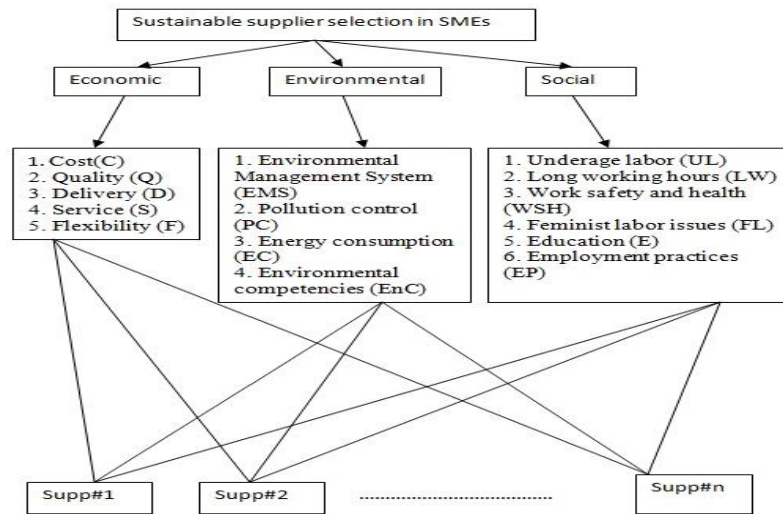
Sustainable supplier selection in SMEs

Economic

Environmental

Social

1. Cost(C)
2. Quality (Q)
3. Delivery (D)
4. Service (S)
5. Flexibility (F)

1. Environmental Management System (EMS)
2. Pollution control (PC)
3. Energy consumption (EC)
4. Environmental competencies (EnC)

1. Underage labor (UL)
2. Long working hours (LW)
3. Work safety and health (WSH)
4. Feminist labor issues (FL)
5. Education (E)
6. Employment practices (EP)

Supp#1

Supp#2

...............................

Supp#n